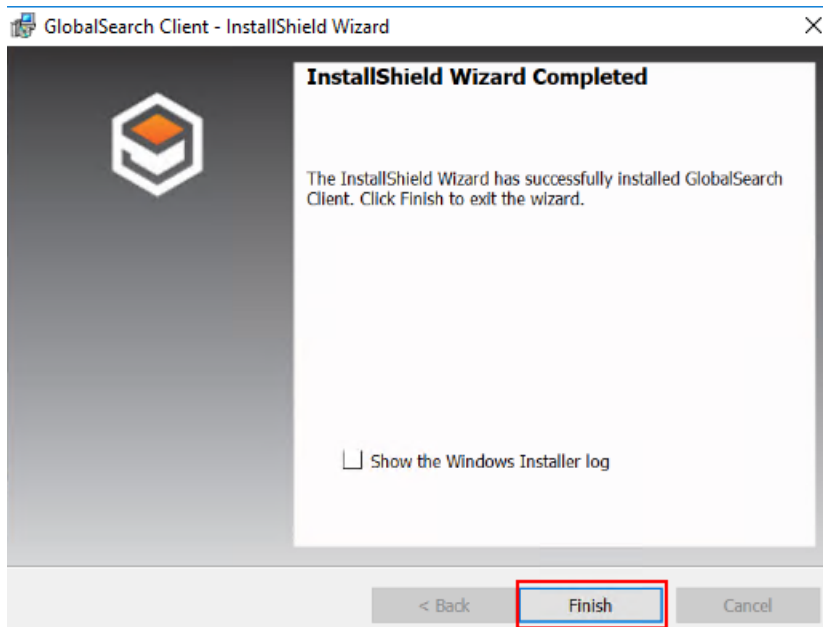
GlobalSearch Client - InstallShield Wizard

X

InstallShield Wizard Completed

The InstallShield Wizard has successfully installed GlobalSearch Client. Click Finish to exit the wizard.

Show the Windows Installer log

< Back

Finish

Cancel